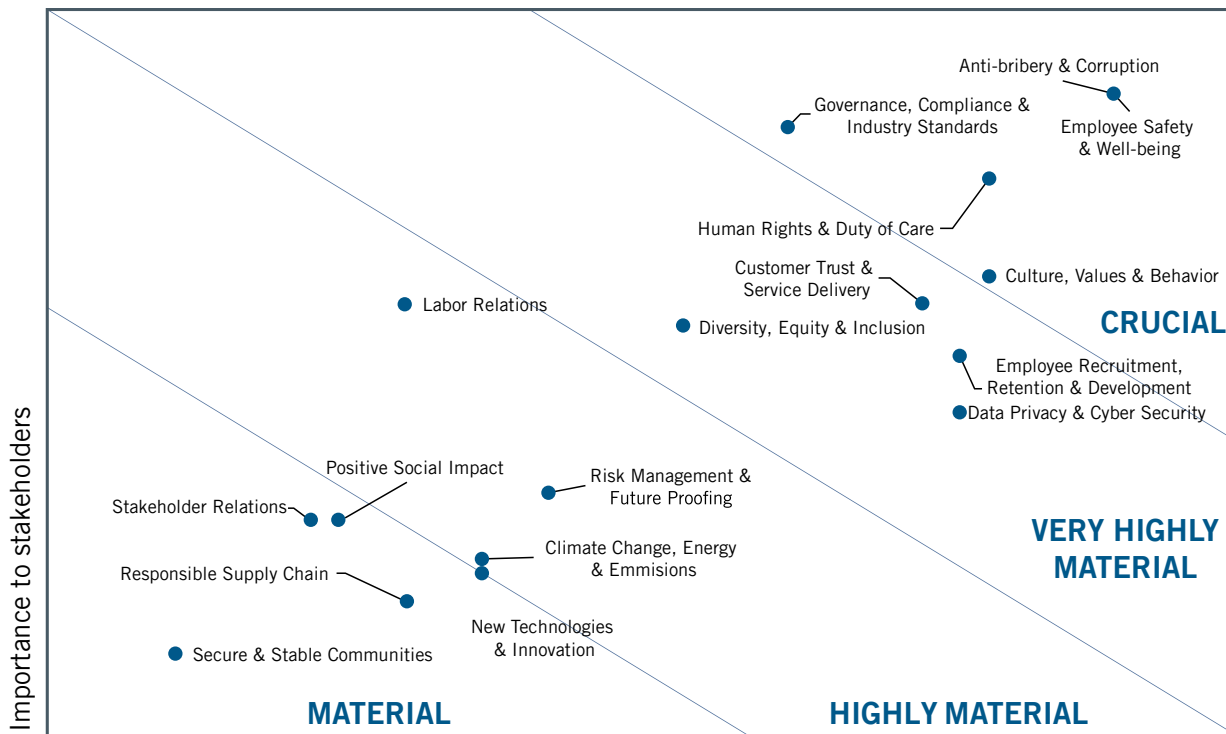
Anti-bribery & Corruption

Governance, Compliance & Industry Standards

Employee Safety & Well-being

Human Rights & Duty of Care

Customer Trust & Service Delivery

Culture, Values & Behavior

Labor Relations

Diversity, Equity & Inclusion

CRUCIAL

Employee Recruitment, Retention & Development

Data Privacy & Cyber Security

Importance to stakeholders

Positive Social Impact

Risk Management & Future Proofing

Stakeholder Relations

VERY HIGHLY MATERIAL

Climate Change, Energy & Emmisions

Responsible Supply Chain

New Technologies & Innovation

Secure & Stable Communities

MATERIAL

HIGHLY MATERIAL